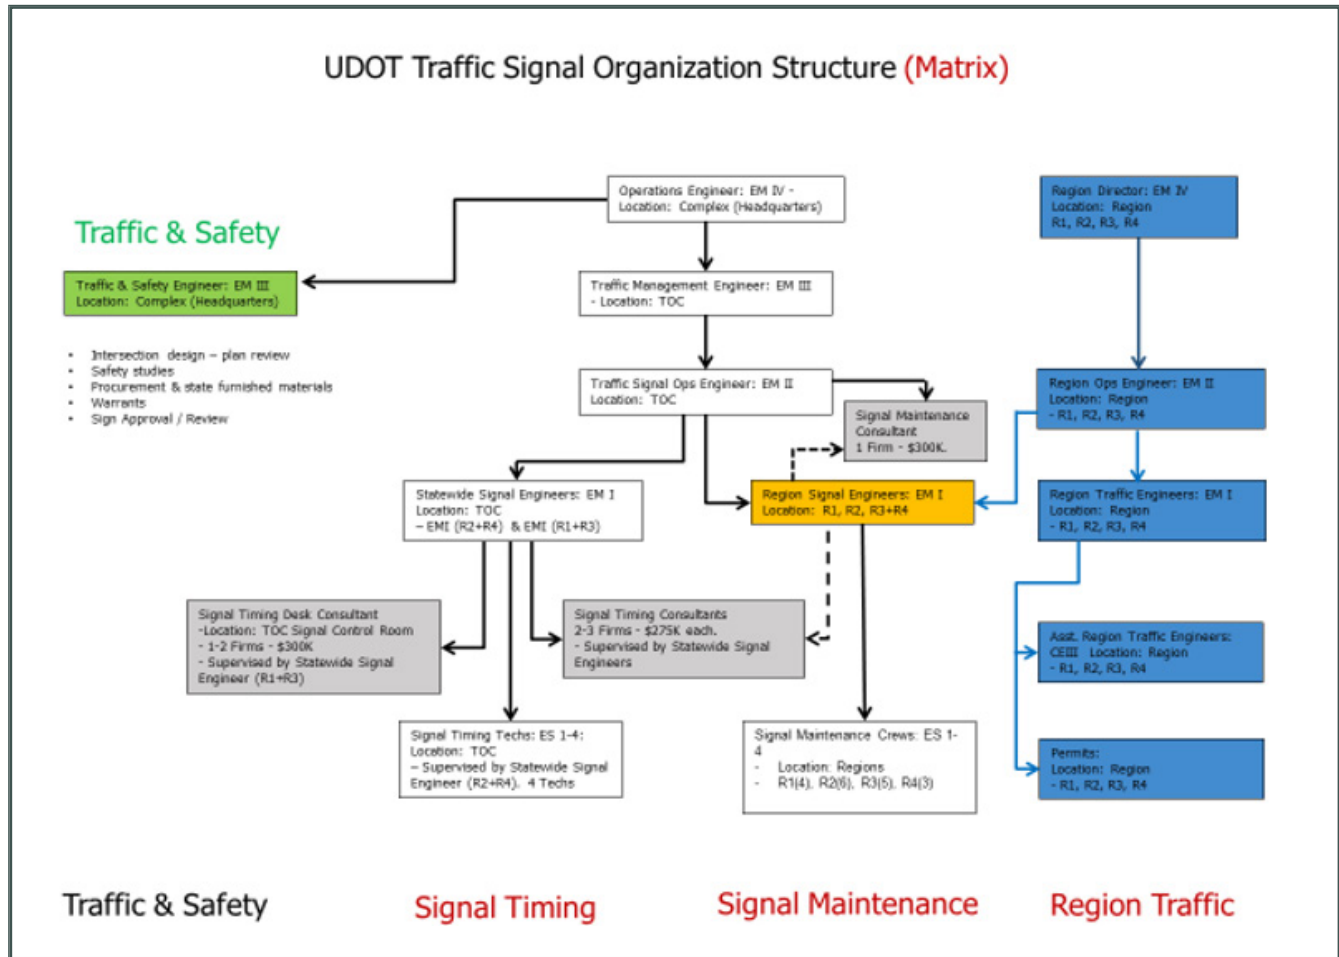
UDOT Traffic Signal Organization Structure (Matrix)

Traffic & Safety

Traffic & Safety Engineer: EM III
Location: Complex (Headquarters)

- Intersection design – plan review
- Safety studies
- Procurement & state furnished materials
- Warrants
- Sign Approval / Review

Operations Engineer: EM IV -
Location: Complex (Headquarters)

Traffic Management Engineer: EM III
- Location: TOC

Traffic Signal Ops Engineer: EM II
Location: TOC

Signal Maintenance Consultant
1 Firm - $300K.

Statewide Signal Engineers: EM I
Location: TOC
– EMI (R2+R4) & EMI (R1+R3)

Region Signal Engineers: EM I
Location: R1, R2, R3+R4

Signal Timing Desk Consultant
-Location: TOC Signal Control Room
- 1-2 Firms - $300K
- Supervised by Statewide Signal Engineer (R1+R3)

Signal Timing Consultants
2-3 Firms - $275K each.
- Supervised by Statewide Signal Engineers

Signal Timing Techs: ES 1-4:
Location: TOC
– Supervised by Statewide Signal Engineer (R2+R4). 4 Techs

Signal Maintenance Crews: ES 1-4
- Location: Regions
- R1(4), R2(6), R3(5), R4(3)

Region Director: EM IV
Location: Region
R1, R2, R3, R4

Region Ops Engineer: EM II
Location: Region
- R1, R2, R3, R4

Region Traffic Engineers: EM I
Location: Region
- R1, R2, R3, R4

Asst. Region Traffic Engineers: CEIII Location: Region
- R1, R2, R3, R4

Permits:
Location: Region
- R1, R2, R3, R4

Traffic & Safety

Signal Timing

Signal Maintenance

Region Traffic